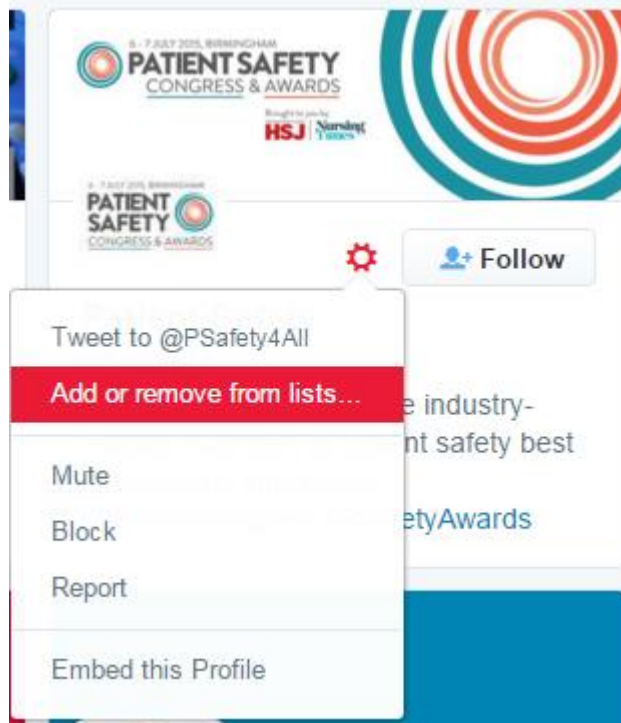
6 - 7 JULY 2015, BIRMINGHAM
PATIENT SAFETY
CONGRESS & AWARDS
Brought to you by
HSJ | Nursing Times

6 - 7 JULY 2015, BIRMINGHAM
PATIENT SAFETY
CONGRESS & AWARDS

Follow

Tweet to @PSafety4All
Add or remove from lists...
Mute
Block
Report
Embed this Profile

e industry-
nt safety best
etyAwards